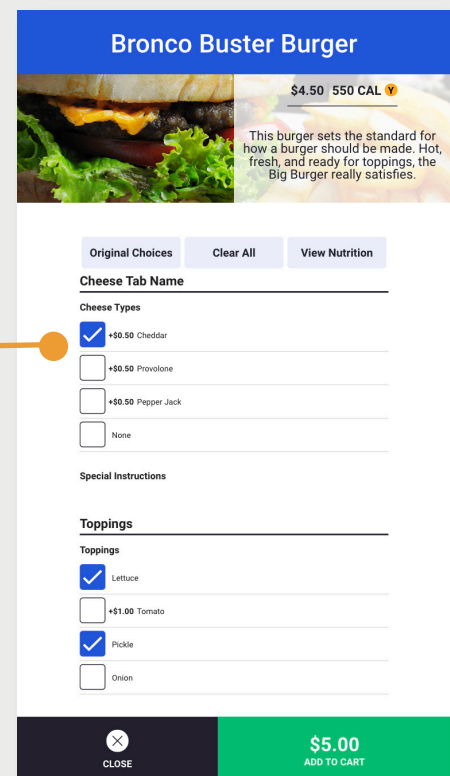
Bronco Buster Burger

$4.50 550 CAL Y

This burger sets the standard for how a burger should be made. Hot, fresh, and ready for toppings, the Big Burger really satisfies.

Original Choices
Clear All
View Nutrition

Cheese Tab Name

Cheese Types

+$0.50 Cheddar

+$0.50 Provolone

+$0.50 Pepper Jack

None

Special Instructions

Toppings

Toppings

Lettuce

+$1.00 Tomato

Pickle

Onion

CLOSE

$5.00
ADD TO CART